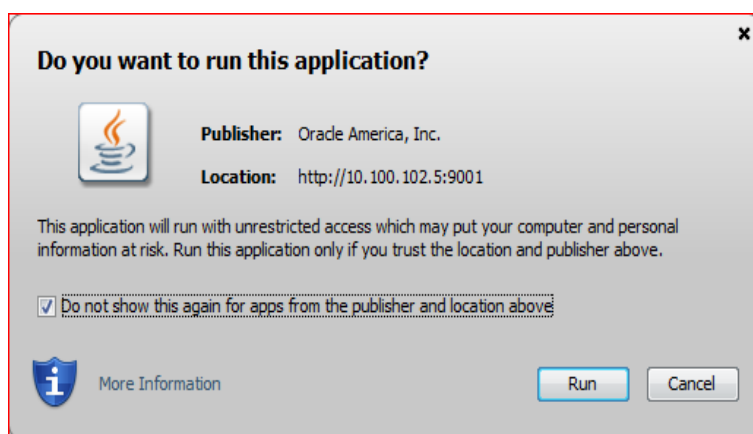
×

Do you want to run this application?

Publisher: Oracle America, Inc.

Location: http://10.100.102.5:9001

This application will run with unrestricted access which may put your computer and personal information at risk. Run this application only if you trust the location and publisher above.

☑ Do not show this again for apps from the publisher and location above

More Information

Run

Cancel